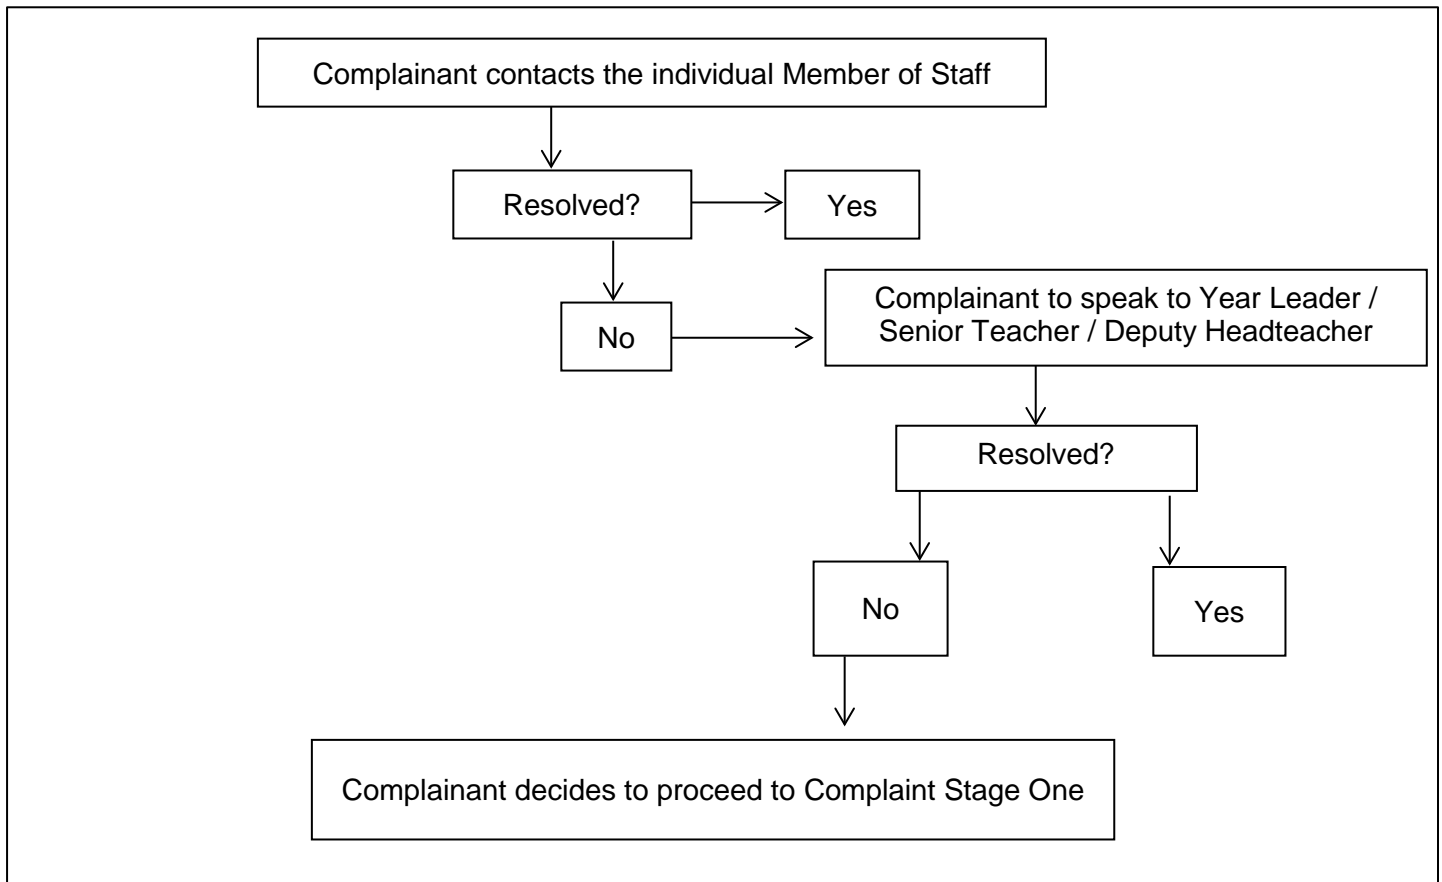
Complainant contacts the individual Member of Staff

Resolved?

Yes

No

Complainant to speak to Year Leader / Senior Teacher / Deputy Headteacher

Resolved?

No

Yes

Complainant decides to proceed to Complaint Stage One